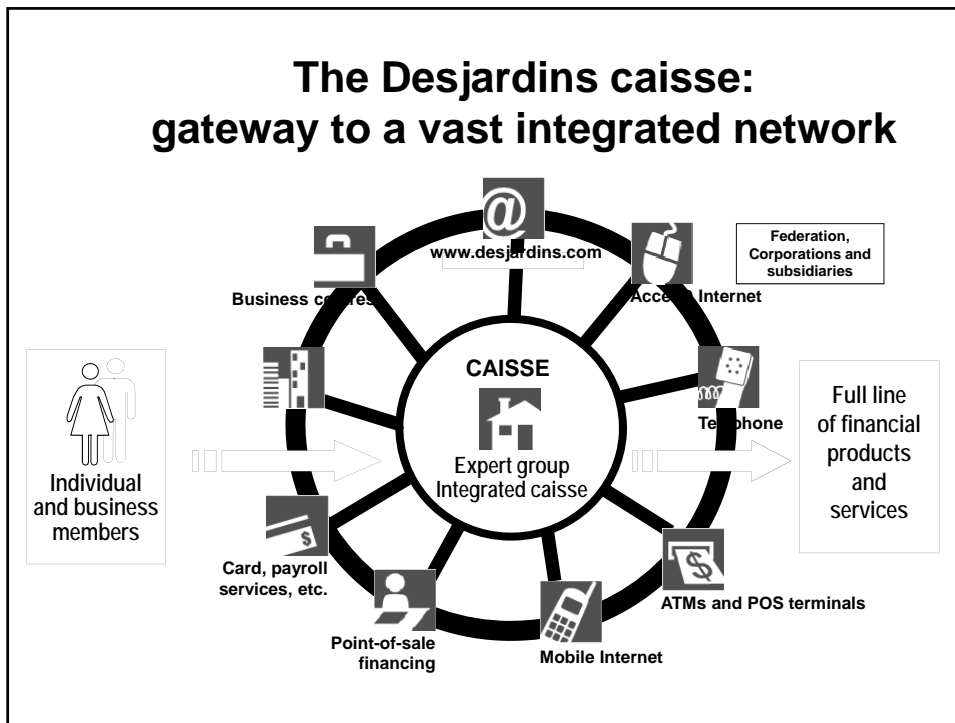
The Desjardins caisse: gateway to a vast integrated network

www.desjardins.com

Federation, Corporations and subsidiaries

Business c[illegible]

Acce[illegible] Internet

CAISSE

Te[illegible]phone

Individual and business members

Expert group Integrated caisse

Full line of financial products and services

Card, payroll services, etc.

ATMs and POS terminals

Point-of-sale financing

Mobile Internet